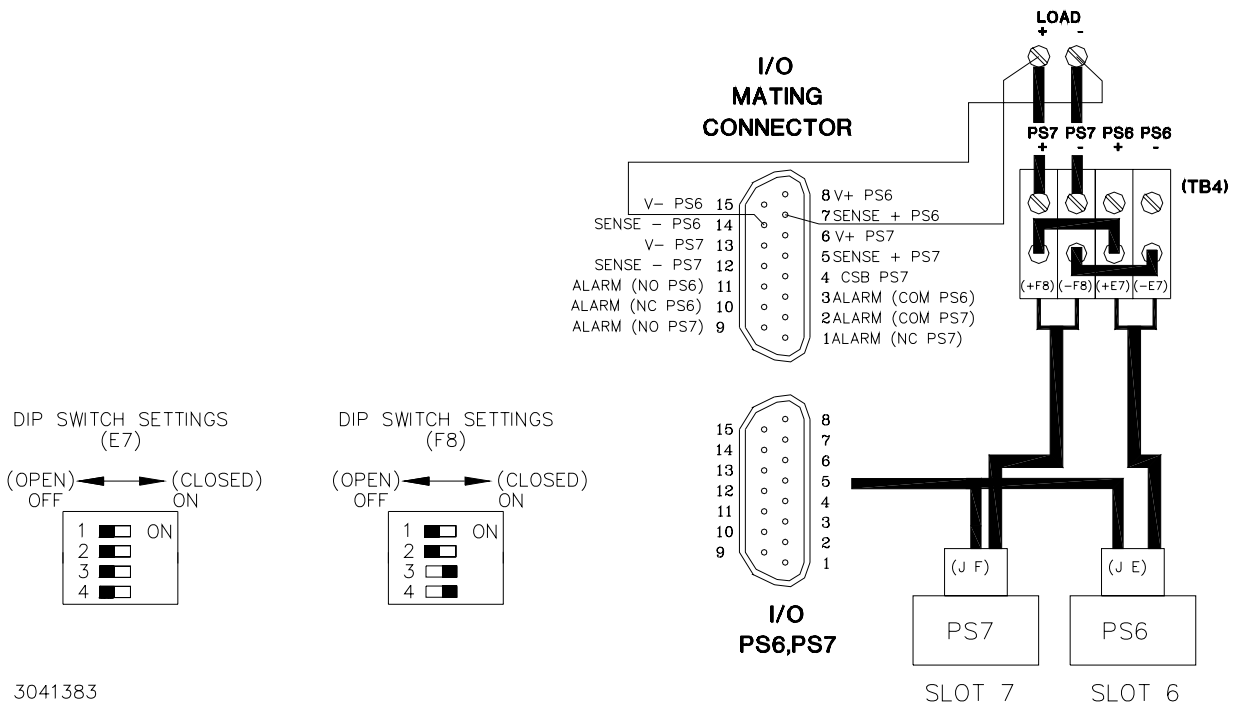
LOAD
+ -

I/O
MATING
CONNECTOR

PS7 + PS7 - PS6 + PS6 -

(TB4)

V- PS6 15
SENSE - PS6 14
V- PS7 13
SENSE - PS7 12
ALARM (NO PS6) 11
ALARM (NC PS6) 10
ALARM (NO PS7) 9

8 V+ PS6
7 SENSE + PS6
6 V+ PS7
5 SENSE + PS7
4 CSB PS7
3 ALARM (COM PS6)
2 ALARM (COM PS7)
1 ALARM (NC PS7)

(+F8) (-F8) (+E7) (-E7)

DIP SWITCH SETTINGS
(E7)
(OPEN) OFF (CLOSED) ON
1 ON
2
3
4

DIP SWITCH SETTINGS
(F8)
(OPEN) OFF (CLOSED) ON
1 ON
2
3
4

15 14 13 12 11 10 9
8 7 6 5 4 3 2 1

I/O
PS6,PS7

(J F) (J E)
PS7 PS6
SLOT 7 SLOT 6

3041383